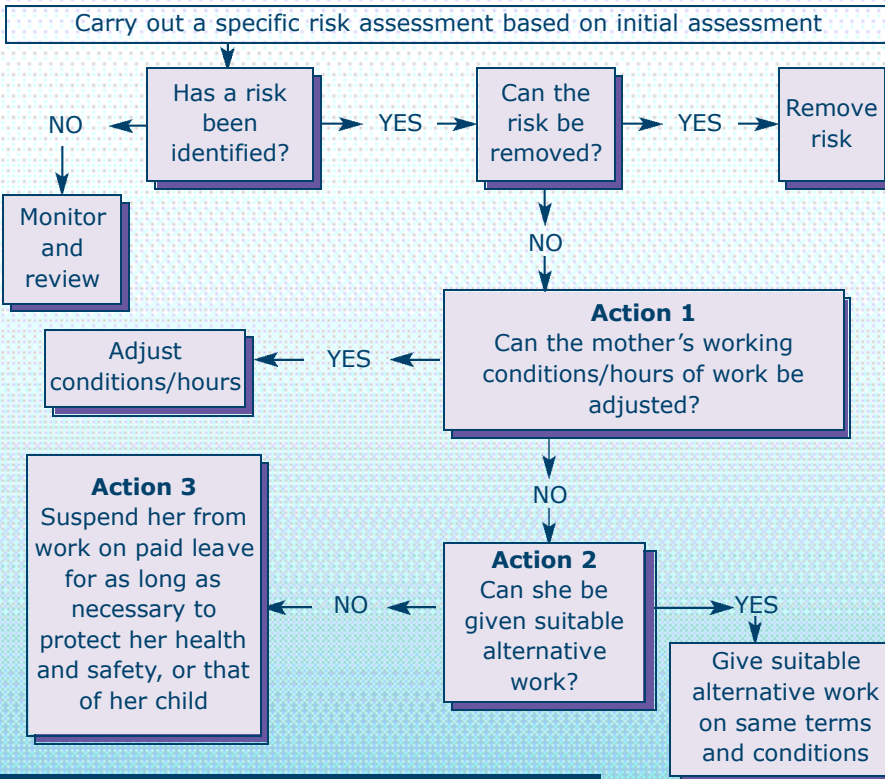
Carry out a specific risk assessment based on initial assessment

Has a risk been identified?

NO

Monitor and review

YES

Can the risk be removed?

YES

Remove risk

NO

Action 1
Can the mother's working conditions/hours of work be adjusted?

YES

Adjust conditions/hours

NO

Action 2
Can she be given suitable alternative work?

NO

Action 3
Suspend her from work on paid leave for as long as necessary to protect her health and safety, or that of her child

YES

Give suitable alternative work on same terms and conditions